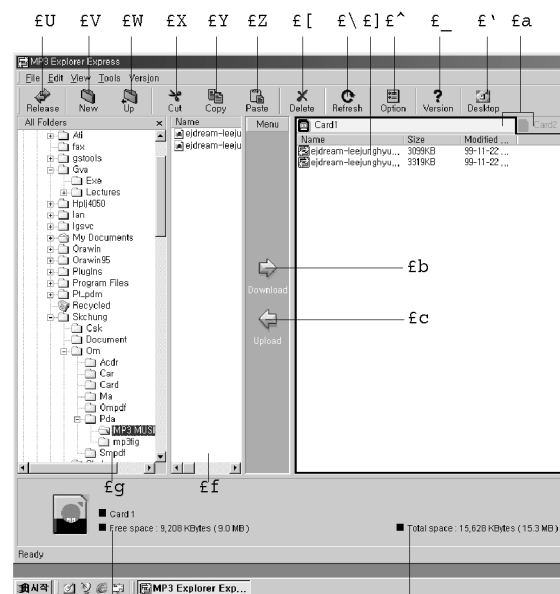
£U £V £W £X £Y £Z £[ £\ £] £^ £_ £` £a

MP3 Explorer Express

File Edit View Tools Version

Release New Up Cut Copy Paste Delete Refresh Option Version Desktop

All Folders ×

Ati
fax
gstools
Gva
Exe
Lectures
Hplj4050
Ian
Igsvc
My Documents
Orawin
Orawin95
Plugins
Program Files
Pt_pdm
Recycled
Skchung
Csk
Document
Om
Acdr
Car
Card
Ma
Ompdf
Pda
MP3 MUSI
mp3lig
Smpdf

Name
ejdream-leeju
ejdream-leeju

Menu

Download

Upload

Card1

Card2

| Name | Size | Modified ... |
|---|---|---|
| ejdream-leejunghyu... | 3099KB | 99-11-22 ... |
| ejdream-leejunghyu... | 3319KB | 99-11-22 ... |

£b

£c

£g £f

Card1
Free space : 9,208 KBytes (9.0 MB)
Total space : 15,628 KBytes (15.3 MB)

Ready

시작 MP3 Explorer Exp...